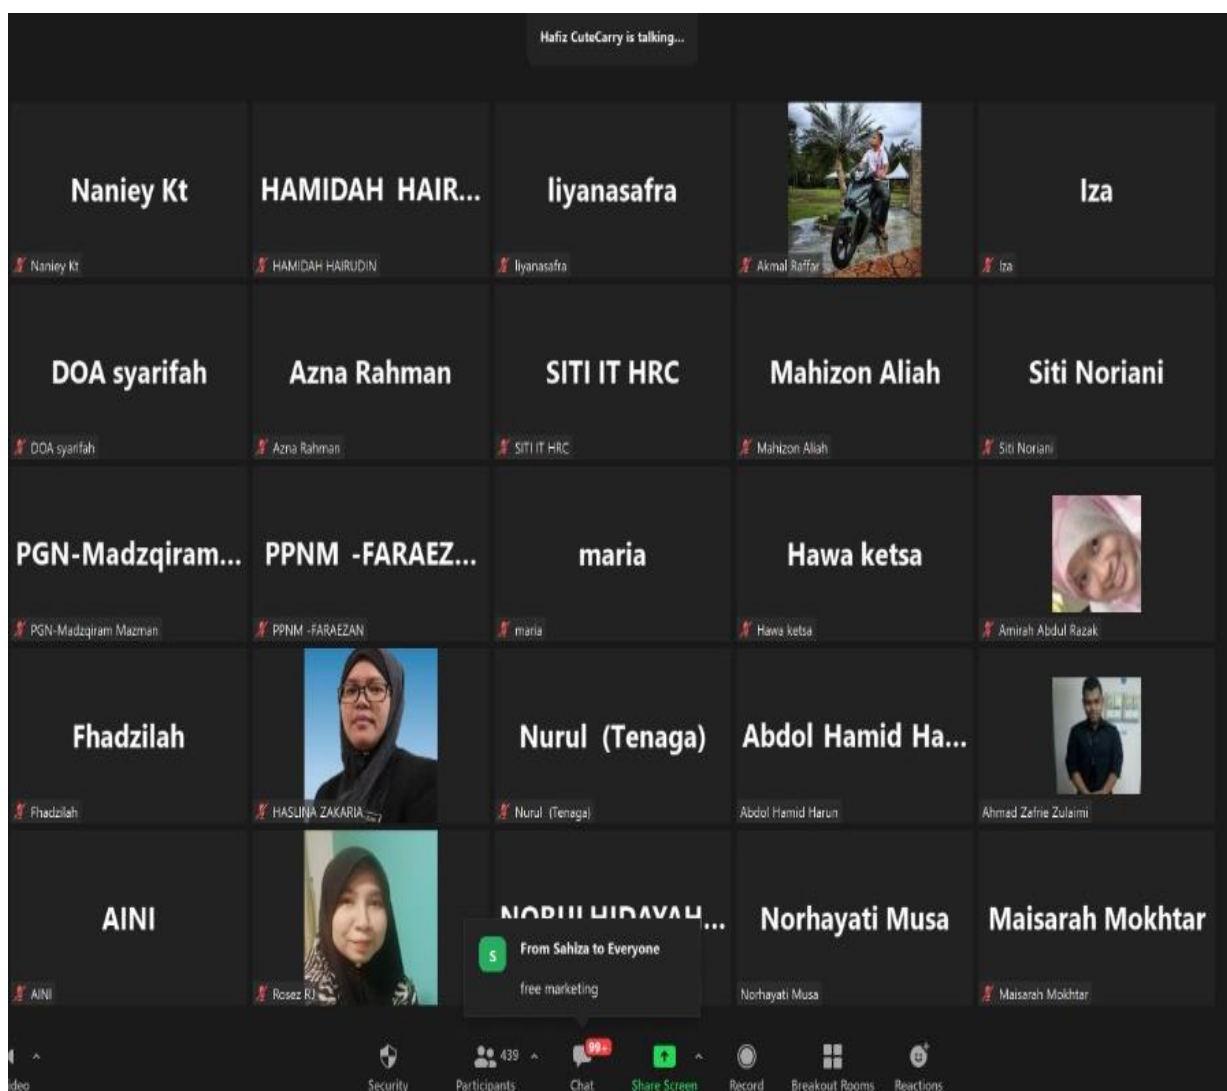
Hafiz CuteCarry is talking...

Naniey Kt
Naniey Kt

HAMIDAH HAIR...
HAMIDAH HAIRUDIN

liyanasafra
liyanasafra

Akmal Raffar

Iza
Iza

DOA syarifah
DOA syarifah

Azna Rahman
Azna Rahman

SITI IT HRC
SITI IT HRC

Mahizon Aliah
Mahizon Aliah

Siti Noriani
Siti Noriani

PGN-Madzqiram...
PGN-Madzqiram Mazman

PPNM -FARAEZ...
PPNM -FARAEZAN

maria
maria

Hawa ketsa
Hawa ketsa

Amirah Abdul Razak

Fhadzilah
Fhadzilah

HASLINA ZAKARIA

Nurul (Tenaga)
Nurul (Tenaga)

Abdol Hamid Ha...
Abdol Hamid Harun

Ahmad Zafrie Zulaimi

AINI
AINI

Rosez RJ

NORUL HIDAYAH...

S From Sahiza to Everyone
free marketing

Norhayati Musa
Norhayati Musa

Maisarah Mokhtar
Maisarah Mokhtar

ideo
Security
439
Participants
99+
Chat
Share Screen
Record
Breakout Rooms
Reactions